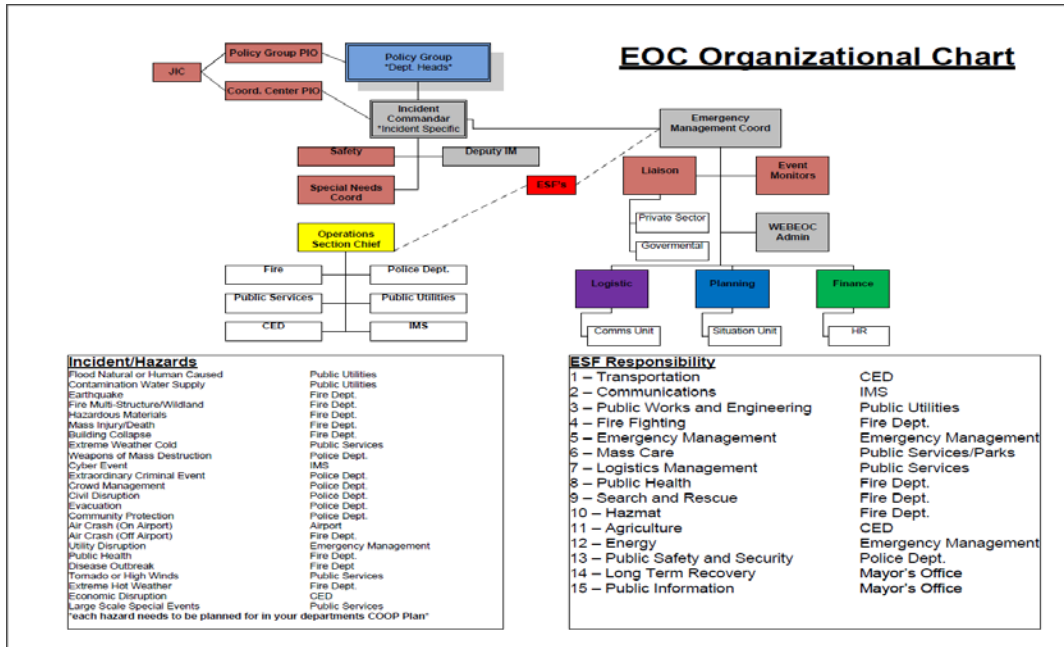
EOC Organizational Chart

Policy Group PIO

JIC

Coord. Center PIO

Policy Group "Dept. Heads"

Incident Commandar *Incident Specific

Emergency Management Coord

Safety

Deputy IM

Special Needs Coord

ESF's

Liaison

Event Monitors

Private Sector

Governmental

WEBEOC Admin

Operations Section Chief

Fire

Police Dept.

Public Services

Public Utilities

CED

IMS

Logistic

Planning

Finance

Comms Unit

Situation Unit

HR

Incident/Hazards

| | |
|---|---|
| Flood Natural or Human Caused | Public Utilities |
| Contamination Water Supply | Public Utilities |
| Earthquake | Fire Dept. |
| Fire Multi-Structure/Wildland | Fire Dept. |
| Hazardous Materials | Fire Dept. |
| Mass Injury/Death | Fire Dept. |
| Building Collapse | Fire Dept. |
| Extreme Weather Cold | Public Services |
| Weapons of Mass Destruction | Police Dept. |
| Cyber Event | IMS |
| Extraordinary Criminal Event | Police Dept. |
| Crowd Management | Police Dept. |
| Civil Disruption | Police Dept. |
| Evacuation | Police Dept. |
| Community Protection | Police Dept. |
| Air Crash (On Airport) | Airport |
| Air Crash (Off Airport) | Fire Dept. |
| Utility Disruption | Emergency Management |
| Public Health | Fire Dept. |
| Disease Outbreak | Fire Dept |
| Tornado or High Winds | Public Services |
| Extreme Hot Weather | Fire Dept. |
| Economic Disruption | CED |
| Large Scale Special Events | Public Services |

*each hazard needs to be planned for in your departments COOP Plan*

ESF Responsibility

| | |
|---|---|
| 1 – Transportation | CED |
| 2 – Communications | IMS |
| 3 – Public Works and Engineering | Public Utilities |
| 4 – Fire Fighting | Fire Dept. |
| 5 – Emergency Management | Emergency Management |
| 6 – Mass Care | Public Services/Parks |
| 7 – Logistics Management | Public Services |
| 8 – Public Health | Fire Dept. |
| 9 – Search and Rescue | Fire Dept. |
| 10 – Hazmat | Fire Dept. |
| 11 – Agriculture | CED |
| 12 – Energy | Emergency Management |
| 13 – Public Safety and Security | Police Dept. |
| 14 – Long Term Recovery | Mayor's Office |
| 15 – Public Information | Mayor's Office |